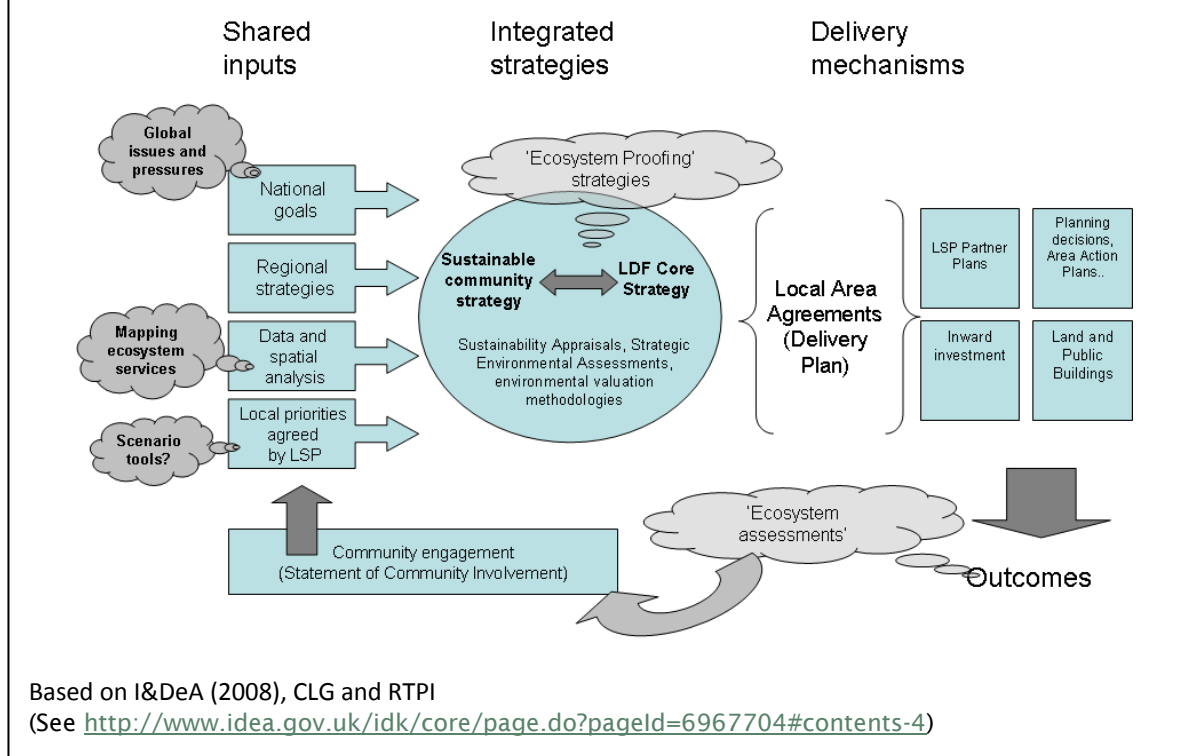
Shared inputs

Integrated strategies

Delivery mechanisms

Global issues and pressures

National goals

Regional strategies

Mapping ecosystem services

Data and spatial analysis

Scenario tools?

Local priorities agreed by LSP

'Ecosystem Proofing' strategies

Sustainable community strategy

LDF Core Strategy

Sustainability Appraisals, Strategic Environmental Assessments, environmental valuation methodologies

Local Area Agreements (Delivery Plan)

LSP Partner Plans

Planning decisions, Area Action Plans..

Inward investment

Land and Public Buildings

Community engagement (Statement of Community Involvement)

'Ecosystem assessments'

Outcomes

Based on I&DeA (2008), CLG and RTPI
(See http://www.idea.gov.uk/idk/core/page.do?pageId=6967704#contents-4)